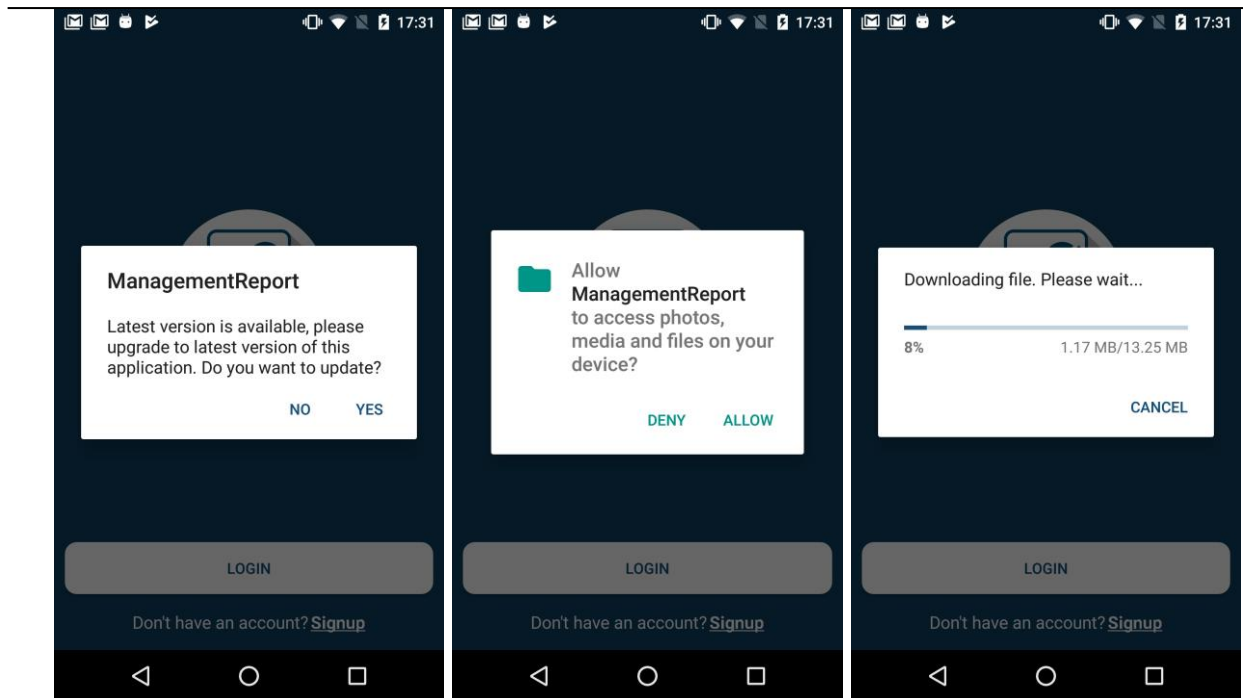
17:31

ManagementReport

Latest version is available, please upgrade to latest version of this application. Do you want to update?

NO YES

LOGIN

Don't have an account? Signup

17:31

Allow ManagementReport to access photos, media and files on your device?

DENY ALLOW

LOGIN

Don't have an account? Signup

17:31

Downloading file. Please wait...

8%

1.17 MB/13.25 MB

CANCEL

LOGIN

Don't have an account? Signup